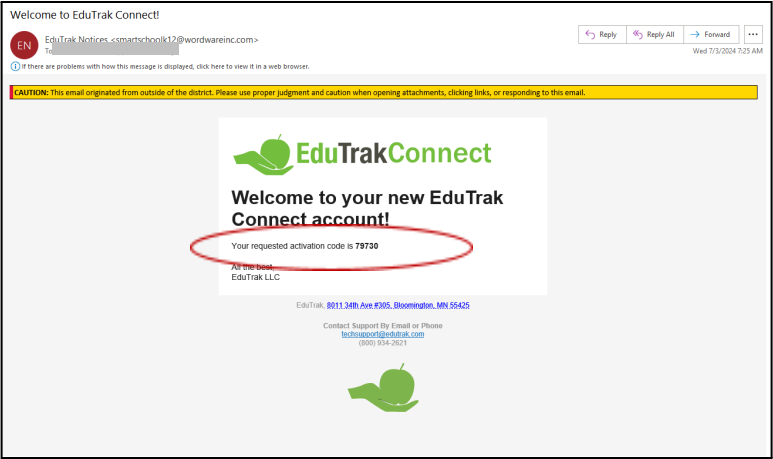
Welcome to EduTrak Connect!

EN

EduTrak Notices <smartschoolk12@wordwareinc.com>
To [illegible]

Reply
Reply All
Forward
...

Wed 7/3/2024 7:25 AM

If there are problems with how this message is displayed, click here to view it in a web browser.

CAUTION: This email originated from outside of the district. Please use proper judgment and caution when opening attachments, clicking links, or responding to this email.

EduTrakConnect

Welcome to your new EduTrak Connect account!

Your requested activation code is **79730**

All the best,
EduTrak LLC

EduTrak, 8011 34th Ave #305, Bloomington, MN 55425

Contact Support By Email or Phone
techsupport@edutrak.com
(800) 934-2621